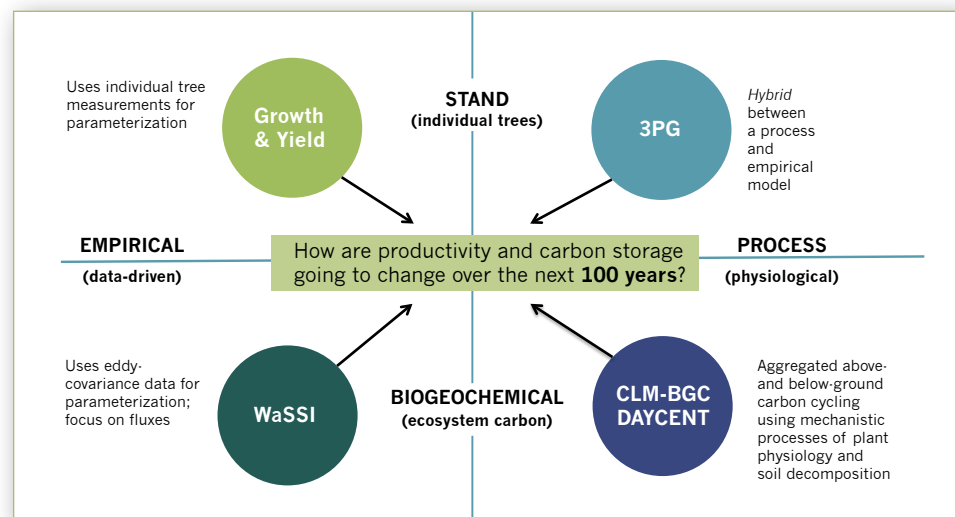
Uses individual tree measurements for parameterization

Growth & Yield

STAND
(individual trees)

3PG

*Hybrid* between a process and empirical model

EMPIRICAL
(data-driven)

How are productivity and carbon storage going to change over the next **100 years**?

PROCESS
(physiological)

Uses eddy-covariance data for parameterization; focus on fluxes

WaSSI

BIOGEOCHEMICAL
(ecosystem carbon)

CLM-BGC DAYCENT

Aggregated above- and below-ground carbon cycling using mechanistic processes of plant physiology and soil decomposition